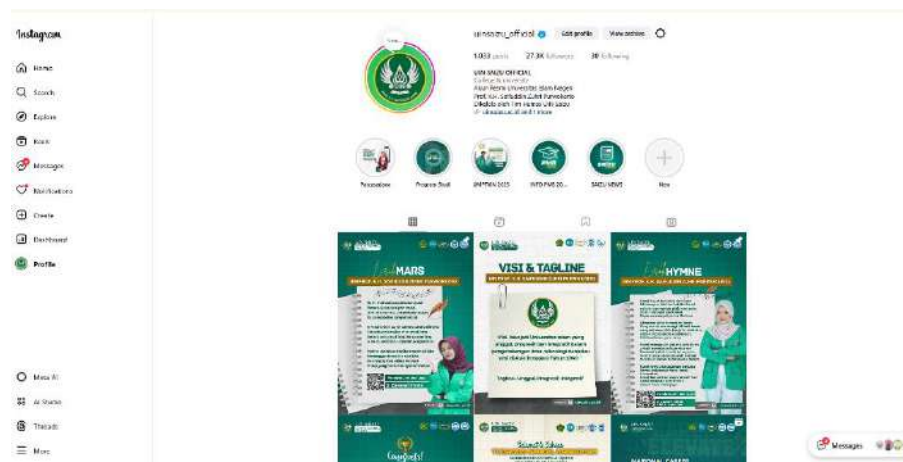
Instagram

Home
Search
Explore
Reels
Messages
Notifications
Create
Dashboard
Profile

Meta AI
AI Studio
Threads
More

uinsaizu_official Edit profile View archive

1.033 posts 27.3K followers 30 following

UIN SAIZU OFFICIAL
College & university
Akun Resmi Universitas Islam Negeri
Prof. K.H. Saifuddin Zuhri Purwokerto
Dikelola oleh Tim Humas UIN Saizu
uinsaizu.ac.id and 1 more

Pascasarjana Program Studi SNPMB 2025 INFO PMB 20... SAIZU NEWS New

MARS

VISI & TAGLINE

HYMNE

Congrats!

NATIONAL CAREER

Messages